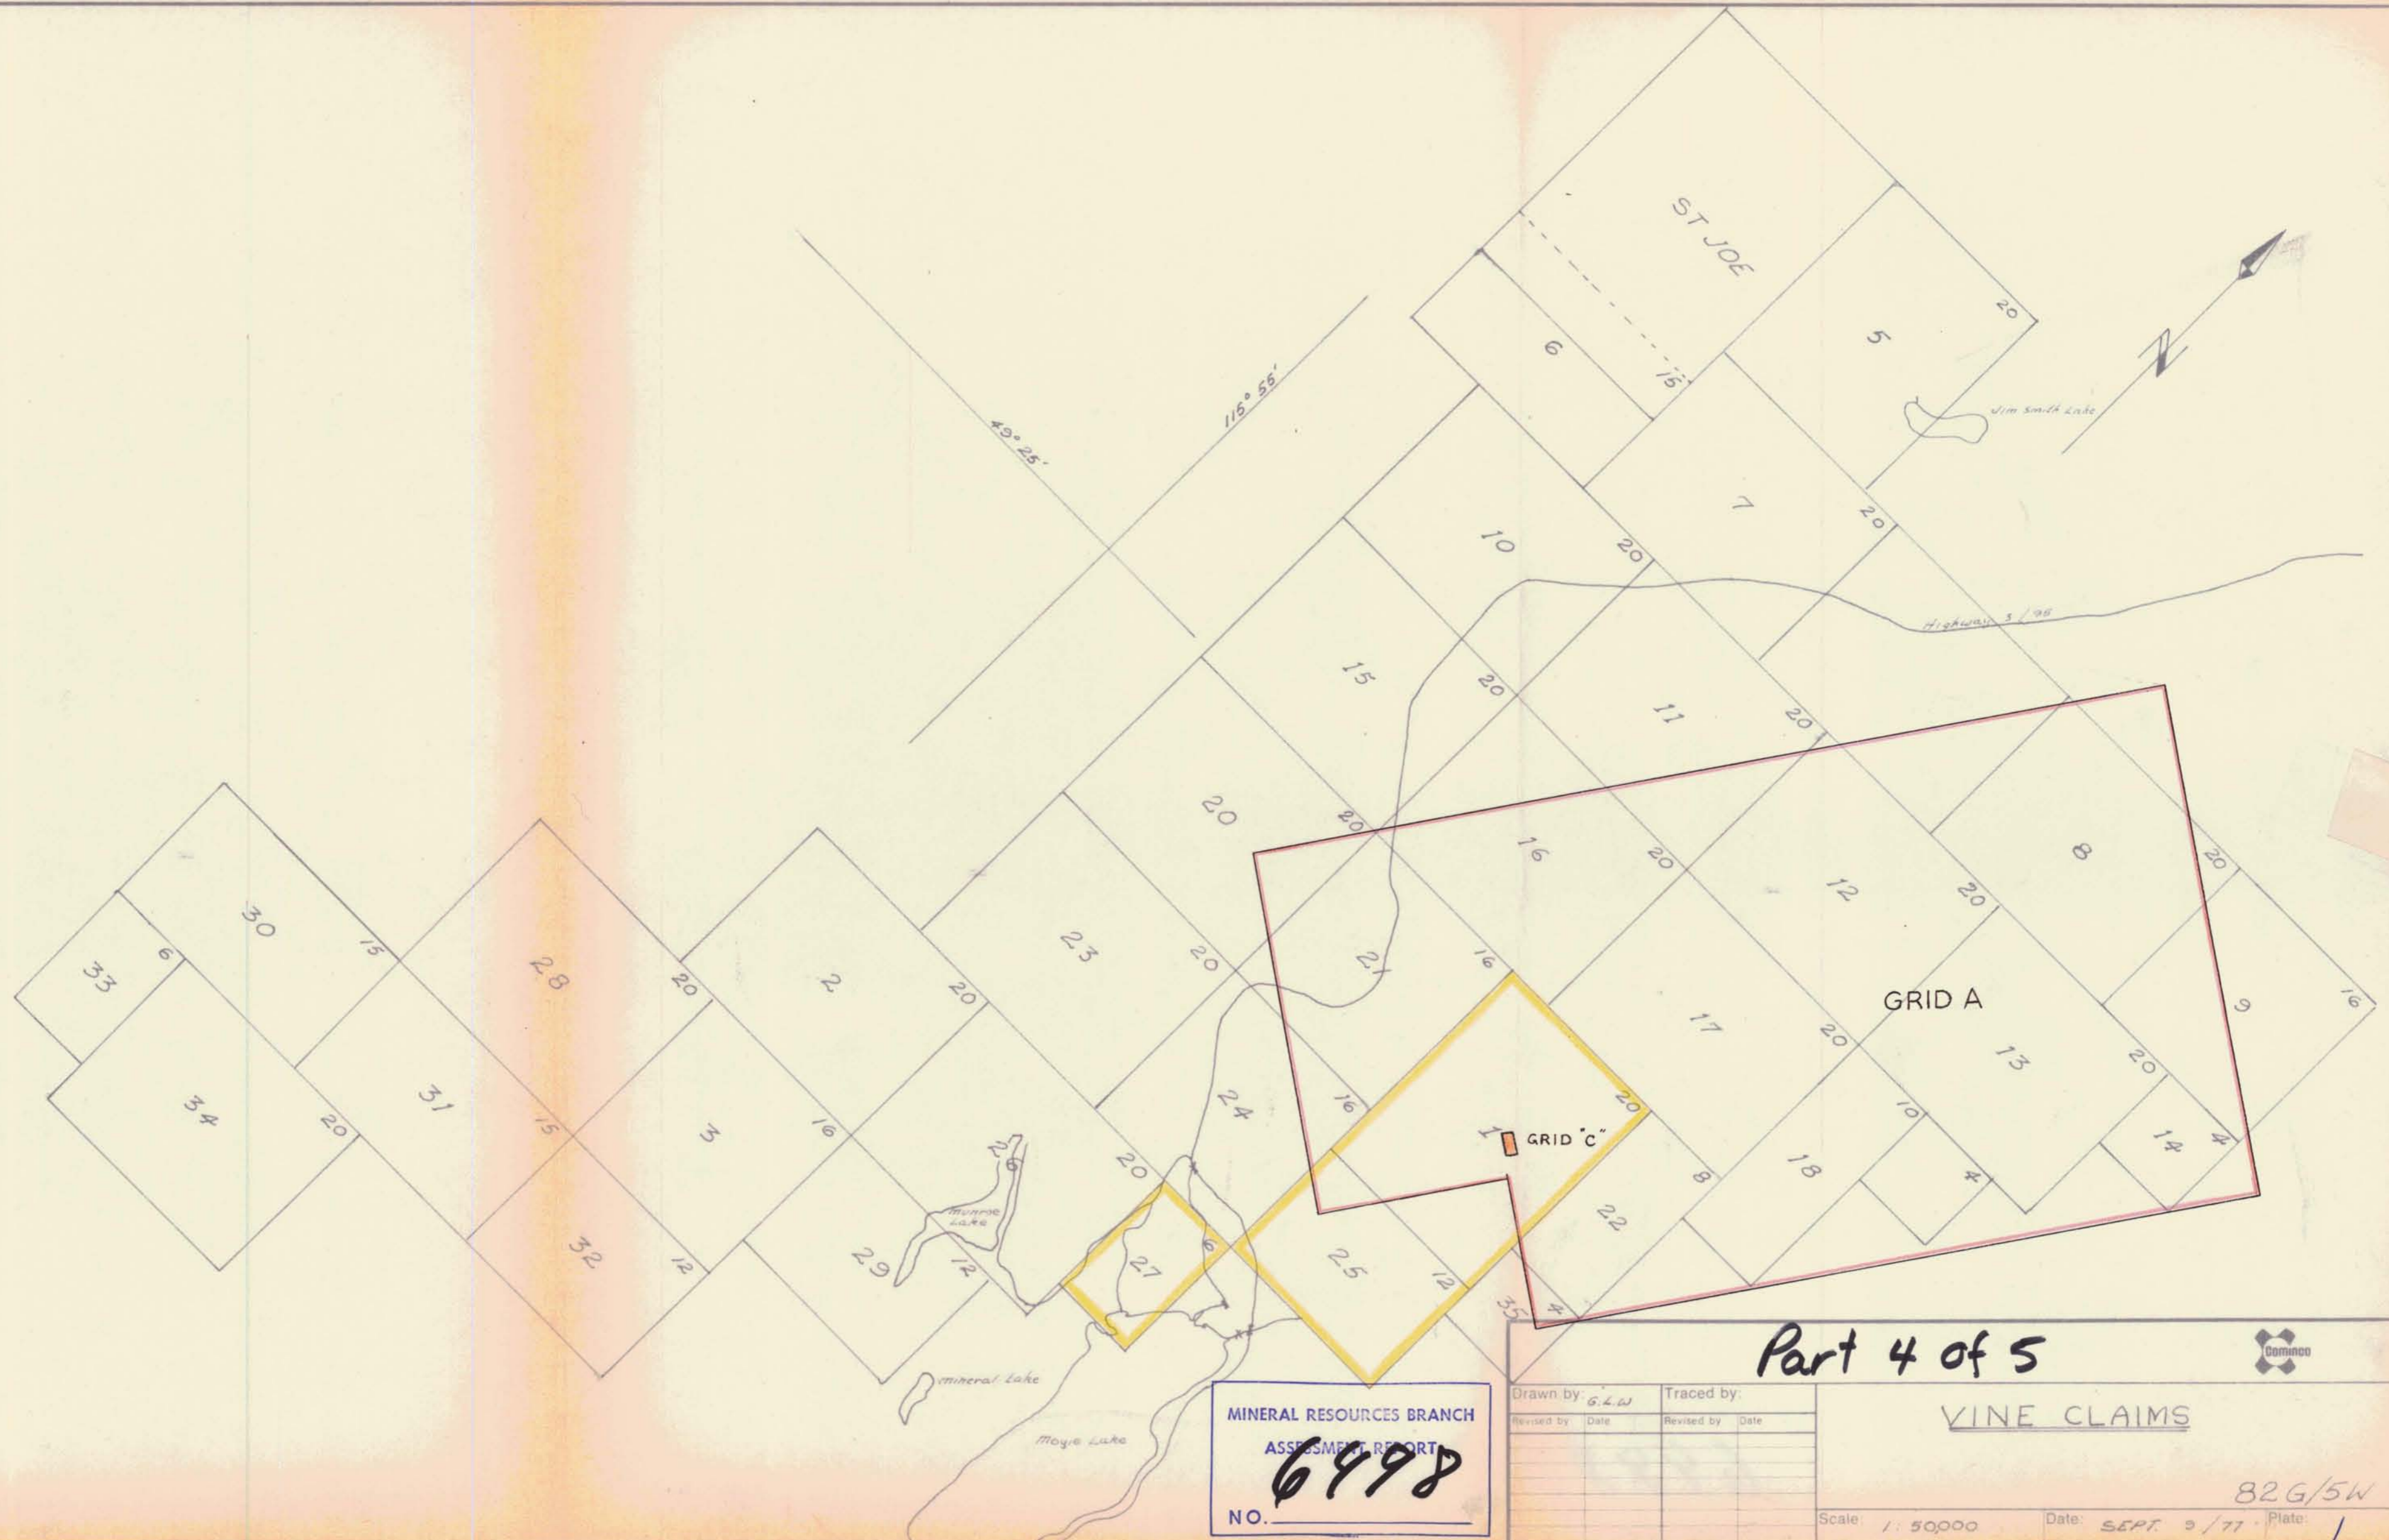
ST JOE
20
5
6
15
N
Wim Smith Lake
115° 55'
49° 25'
7
20
10
20
Highway 3/95
15
20
11
20
20
20
16
20
12
20
8
20
30
6
33
13
28
20
2
20
23
20
21
16
GRID A
9
16
17
20
13
20
34
20
31
15
3
16
24
16
20
GRID "C"
1
10
8
14
4
26
Munroe Lake
20
18
4
22
32
12
29
12
27
6
25
12
35
4
Mineral Lake
Moyie Lake
Part 4 of 5
Cominco
MINERAL RESOURCES BRANCH
ASSESSMENT REPORT
NO. 6498
Drawn by: G.L.W
Traced by:
Revised by
Date
Revised by
Date
VINE CLAIMS
82G/5W
Scale: 1: 50,000
Date: SEPT. 9/77
Plate: 1